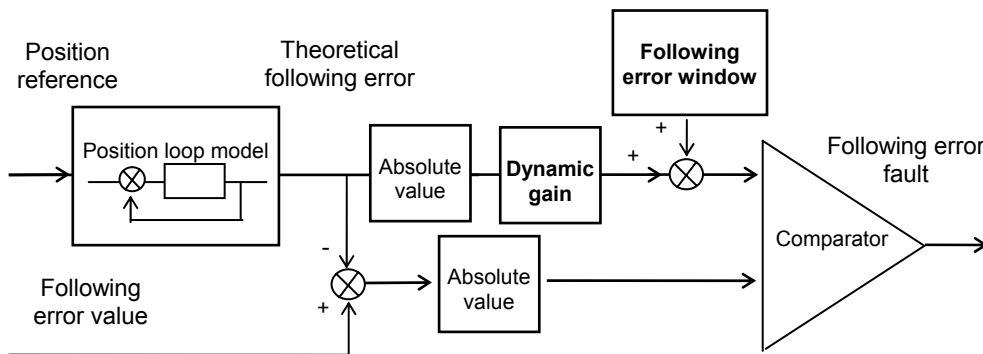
Position reference

Theoretical following error

Following error window

Position loop model

Absolute value

Dynamic gain

+

+

Following error fault

Comparator

-

+

Following error value

Absolute value